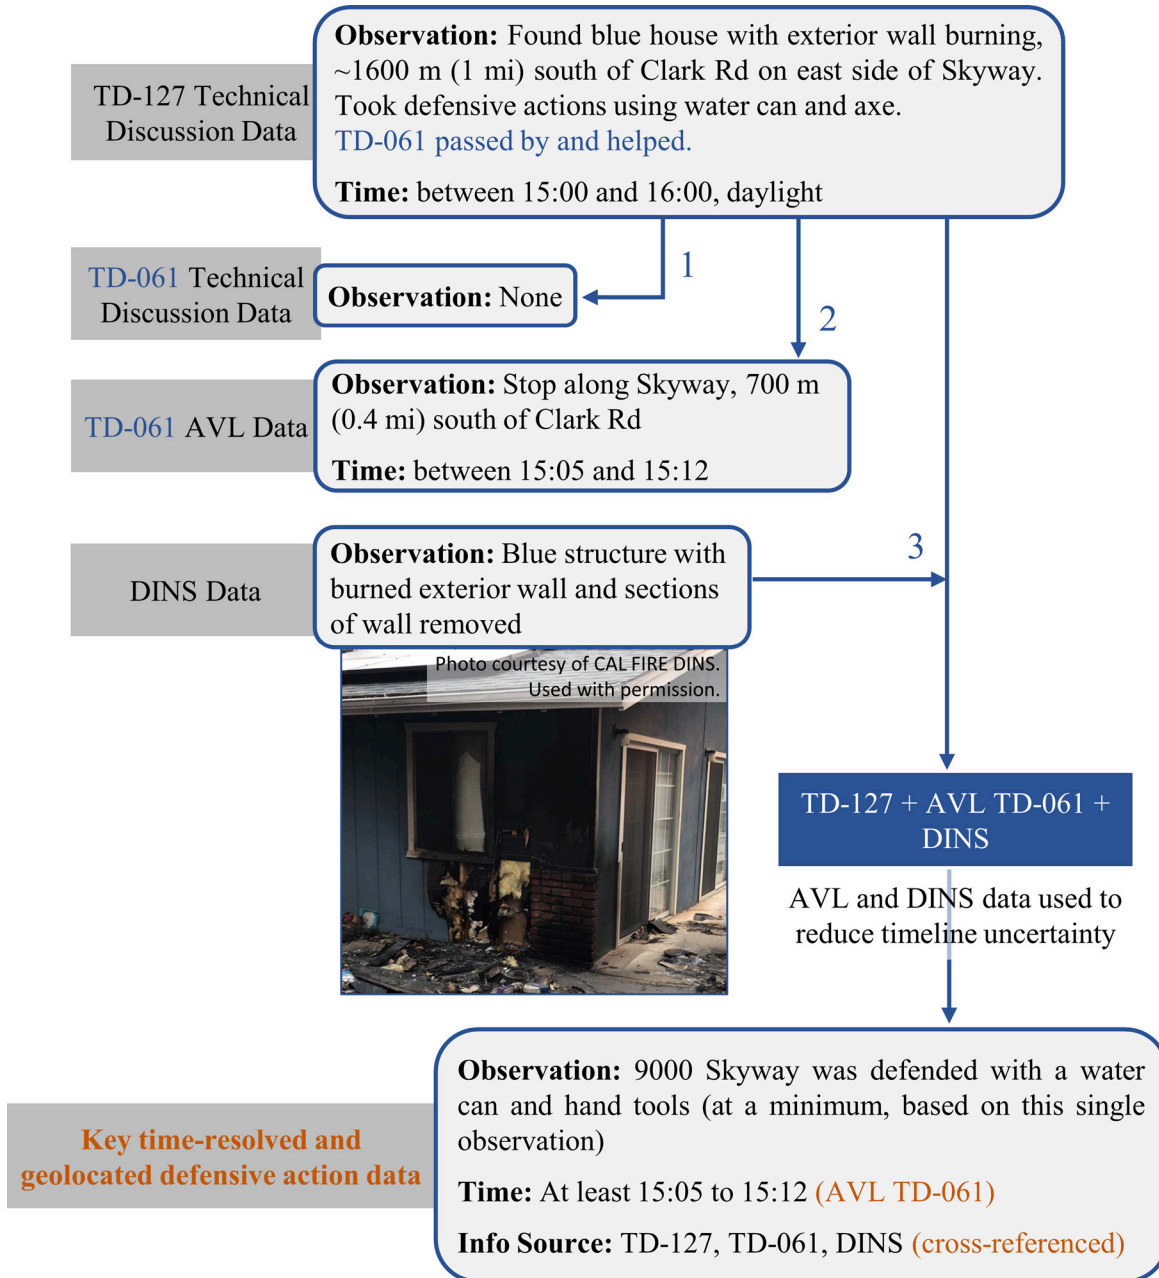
TD-127 Technical Discussion Data

**Observation:** Found blue house with exterior wall burning, ~1600 m (1 mi) south of Clark Rd on east side of Skyway. Took defensive actions using water can and axe. TD-061 passed by and helped.

**Time:** between 15:00 and 16:00, daylight

1

TD-061 Technical Discussion Data

**Observation:** None

2

TD-061 AVL Data

**Observation:** Stop along Skyway, 700 m (0.4 mi) south of Clark Rd

**Time:** between 15:05 and 15:12

DINS Data

**Observation:** Blue structure with burned exterior wall and sections of wall removed

3

Photo courtesy of CAL FIRE DINS. Used with permission.

TD-127 + AVL TD-061 + DINS

AVL and DINS data used to reduce timeline uncertainty

Key time-resolved and geolocated defensive action data

**Observation:** 9000 Skyway was defended with a water can and hand tools (at a minimum, based on this single observation)

**Time:** At least 15:05 to 15:12 (AVL TD-061)

**Info Source:** TD-127, TD-061, DINS (cross-referenced)